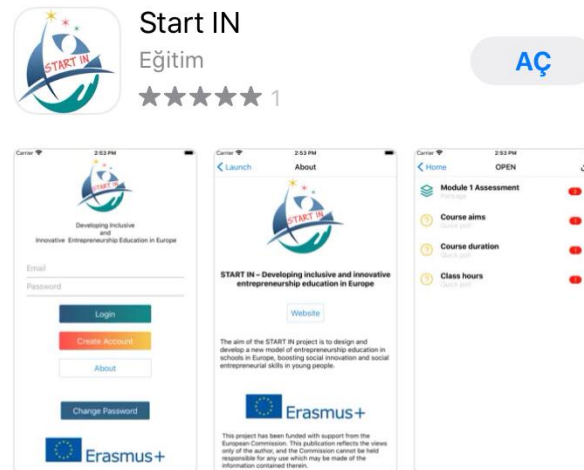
START IN

Start IN

Eğitim

★★★★★ 1

AÇ

Carrier 2:53 PM

START IN

Developing Inclusive and Innovative Entrepreneurship Education in Europe

Email

Password

Login

Create Account

About

Change Password

Erasmus+

Carrier 2:53 PM

Launch

About

START IN

START IN – Developing inclusive and innovative entrepreneurship education in Europe

Website

The aim of the START IN project is to design and develop a new model of entrepreneurship education in schools in Europe, boosting social innovation and social entrepreneurial skills in young people.

Erasmus+

This project has been funded with support from the European Commission. This publication reflects the views only of the author, and the Commission cannot be held responsible for any use which may be made of the information contained therein.

Carrier 2:53 PM

Home

OPEN

Module 1 Assessment

Course aims

Quick poll

Course duration

Quick poll

Class hours

Quick poll